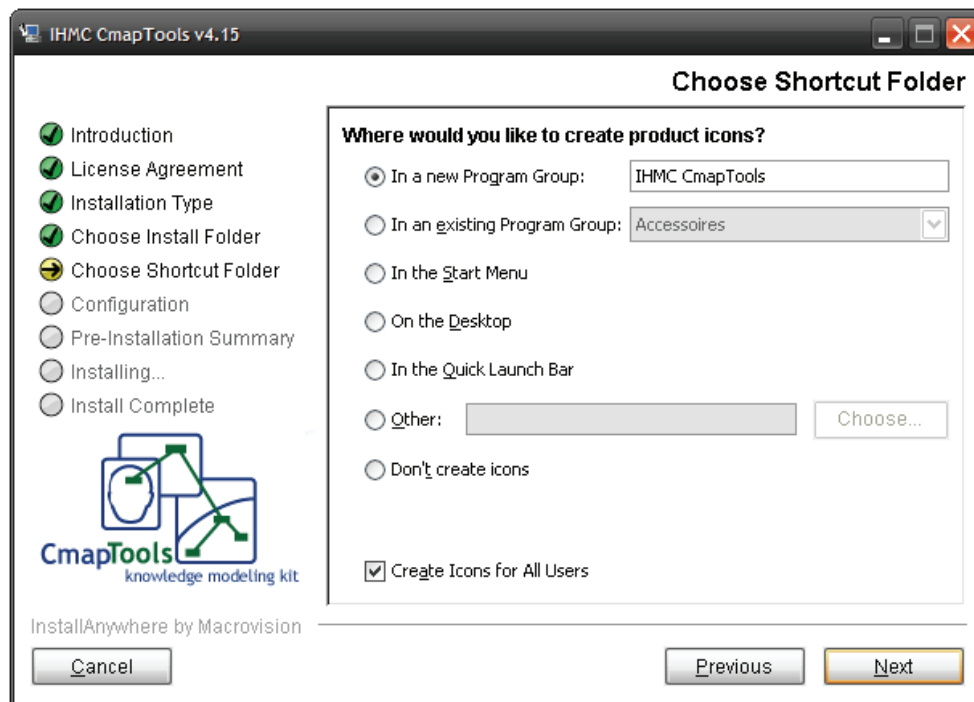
IHMC CmapTools v4.15

Choose Shortcut Folder

Introduction
License Agreement
Installation Type
Choose Install Folder
Choose Shortcut Folder
Configuration
Pre-Installation Summary
Installing...
Install Complete

CmapTools
knowledge modeling kit

Where would you like to create product icons?

In a new Program Group: IHMC CmapTools
In an existing Program Group: Accessoires
In the Start Menu
On the Desktop
In the Quick Launch Bar
Other: Choose...
Don't create icons

Create Icons for All Users

InstallAnywhere by Macrovision

Cancel
Previous
Next